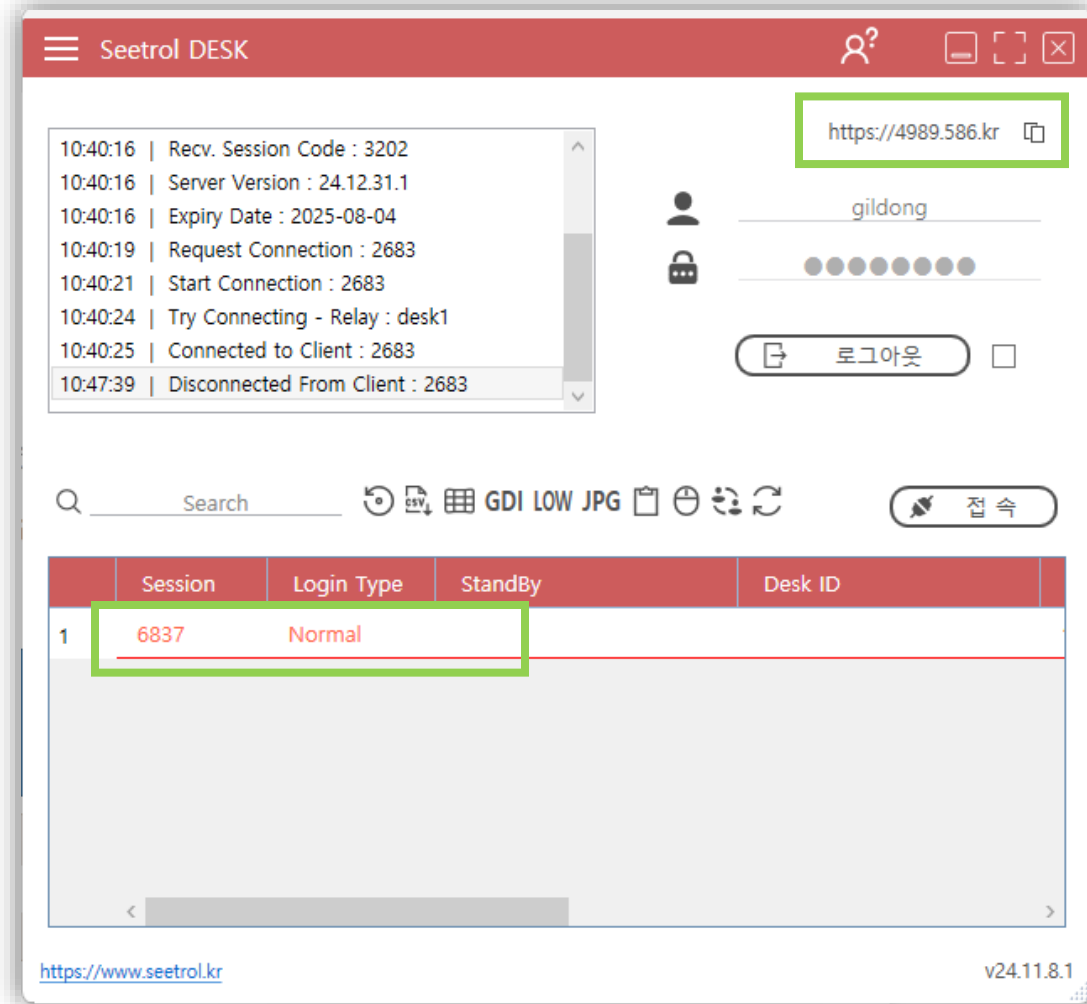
Seetrol DESK

10:40:16 | Recv. Session Code : 3202
10:40:16 | Server Version : 24.12.31.1
10:40:16 | Expiry Date : 2025-08-04
10:40:19 | Request Connection : 2683
10:40:21 | Start Connection : 2683
10:40:24 | Try Connecting - Relay : desk1
10:40:25 | Connected to Client : 2683
10:47:39 | Disconnected From Client : 2683

https://4989.586.kr

gildong

●●●●●●●●

로그아웃

Search

GDI LOW JPG

접 속

| | Session | Login Type | StandBy | Desk ID |
|---|---|---|---|---|
| 1 | 6837 | Normal | | |

https://www.seetrol.kr

v24.11.8.1